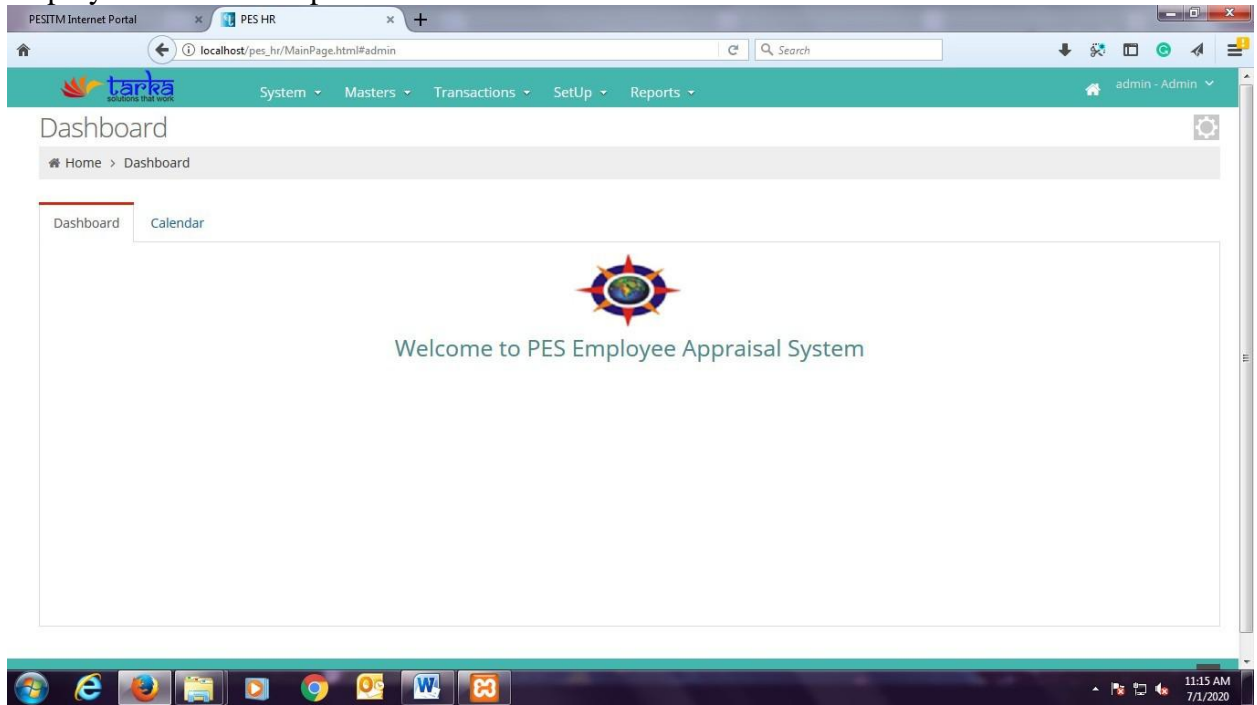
PESITM Internet Portal
PES HR
localhost/pes_hr/MainPage.html#admin
Search
tarka
solutions that work
System
Masters
Transactions
SetUp
Reports
admin - Admin
Dashboard
Home > Dashboard
Dashboard
Calendar
Welcome to PES Employee Appraisal System
11:15 AM
7/1/2020